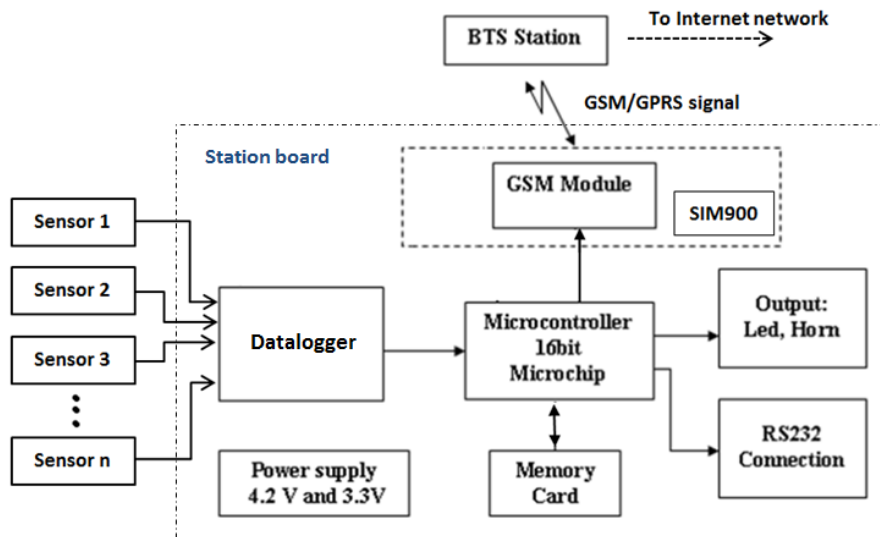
BTS Station

To Internet network

GSM/GPRS signal

Station board

GSM Module

SIM900

Sensor 1

Sensor 2

Sensor 3

Sensor n

Datalogger

Microcontroller 16bit Microchip

Output: Led, Horn

RS232 Connection

Power supply 4.2 V and 3.3V

Memory Card